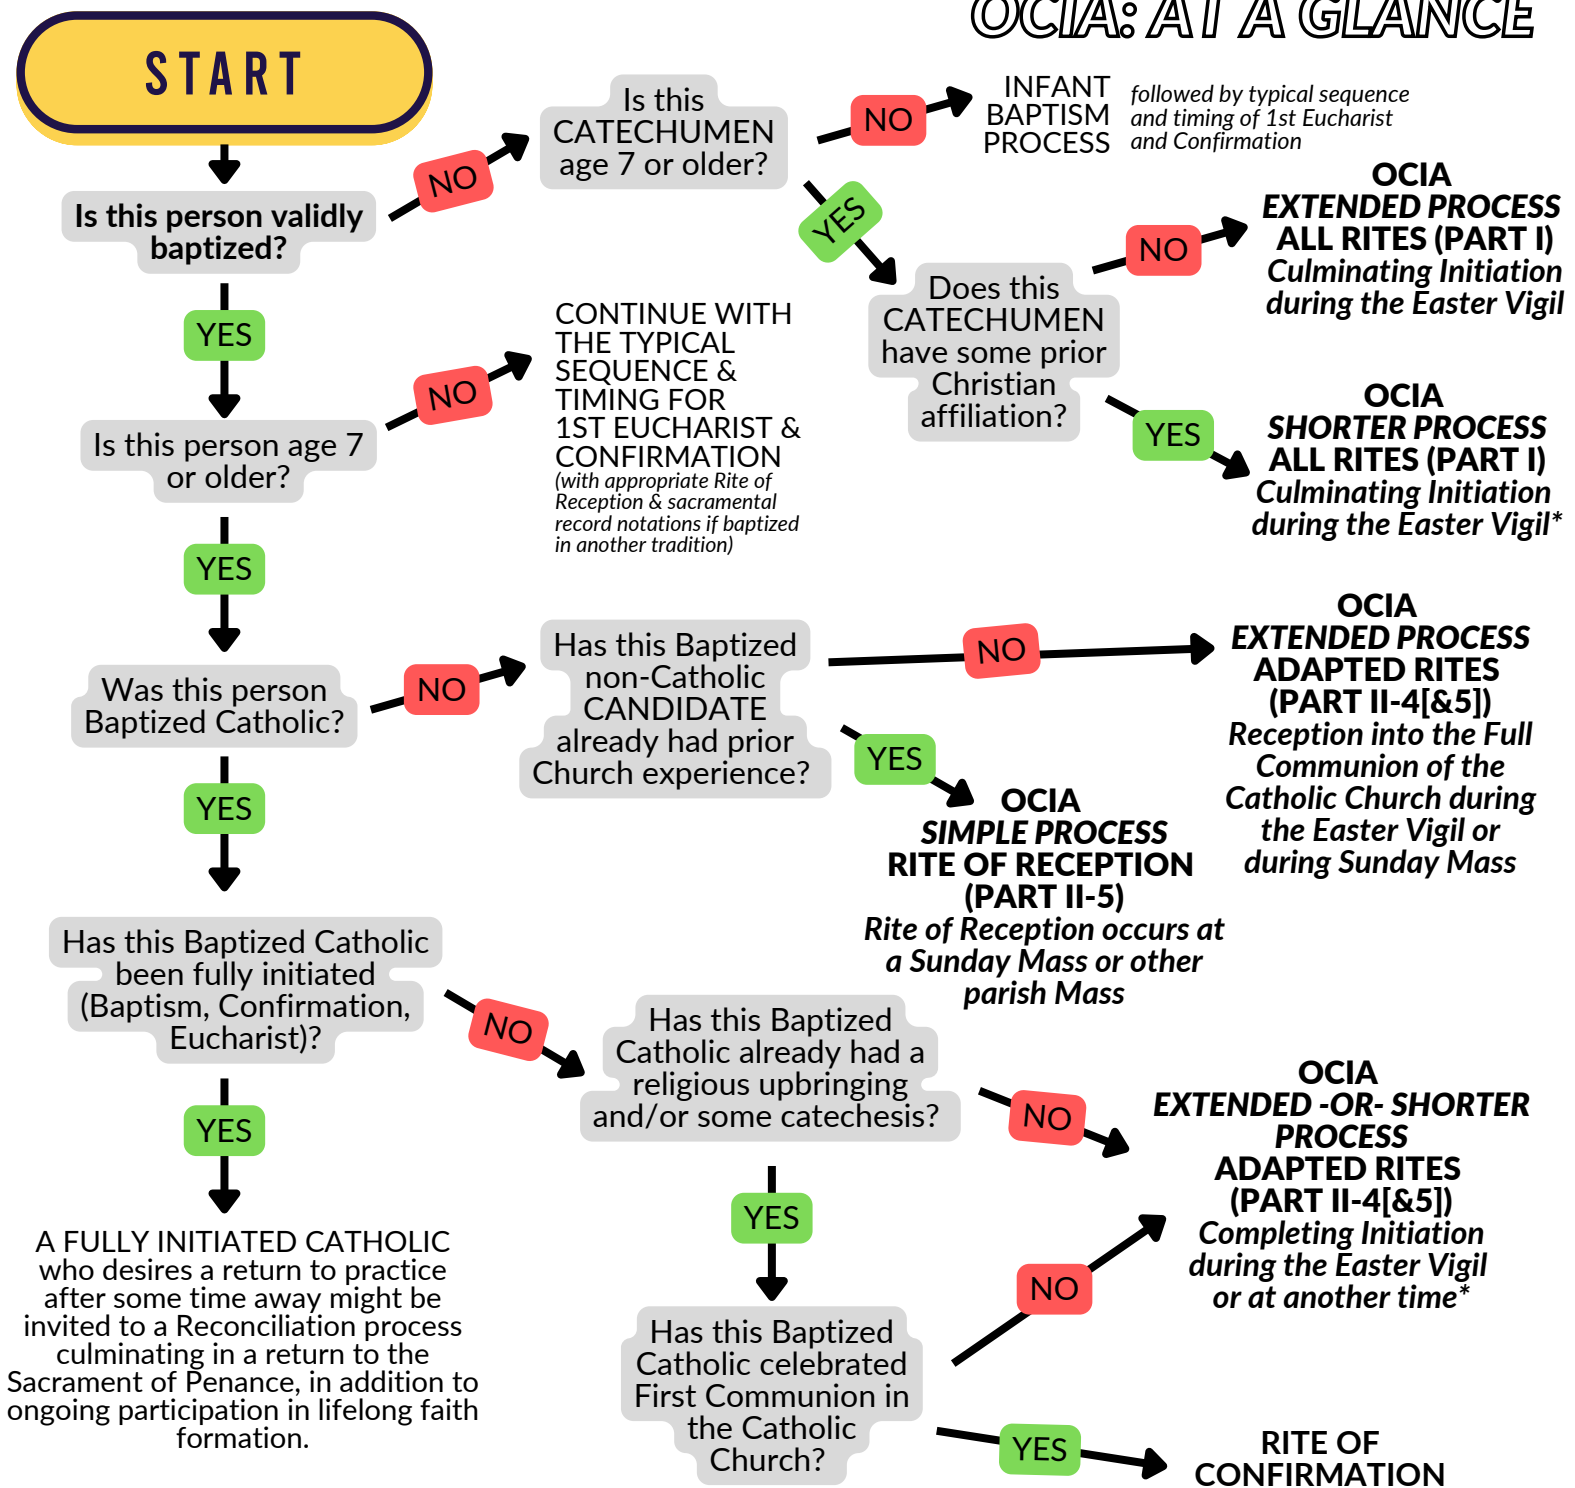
OCIA: AT A GLANCE

START

Is this person validly baptized?

NO

Is this CATECHUMEN age 7 or older?

NO

INFANT BAPTISM PROCESS

followed by typical sequence and timing of 1st Eucharist and Confirmation

YES

Does this CATECHUMEN have some prior Christian affiliation?

NO

OCIA EXTENDED PROCESS ALL RITES (PART I) Culminating Initiation during the Easter Vigil

YES

OCIA SHORTER PROCESS ALL RITES (PART I) Culminating Initiation during the Easter Vigil*

YES

Is this person age 7 or older?

NO

CONTINUE WITH THE TYPICAL SEQUENCE & TIMING FOR 1ST EUCHARIST & CONFIRMATION (with appropriate Rite of Reception & sacramental record notations if baptized in another tradition)

YES

Was this person Baptized Catholic?

NO

Has this Baptized non-Catholic CANDIDATE already had prior Church experience?

NO

OCIA EXTENDED PROCESS ADAPTED RITES (PART II-4[&5]) Reception into the Full Communion of the Catholic Church during the Easter Vigil or during Sunday Mass

YES

OCIA SIMPLE PROCESS RITE OF RECEPTION (PART II-5) Rite of Reception occurs at a Sunday Mass or other parish Mass

YES

Has this Baptized Catholic been fully initiated (Baptism, Confirmation, Eucharist)?

NO

Has this Baptized Catholic already had a religious upbringing and/or some catechesis?

NO

OCIA EXTENDED -OR- SHORTER PROCESS ADAPTED RITES (PART II-4[&5]) Completing Initiation during the Easter Vigil or at another time*

YES

Has this Baptized Catholic celebrated First Communion in the Catholic Church?

NO

YES

RITE OF CONFIRMATION

YES

A FULLY INITIATED CATHOLIC who desires a return to practice after some time away might be invited to a Reconciliation process culminating in a return to the Sacrament of Penance, in addition to ongoing participation in lifelong faith formation.